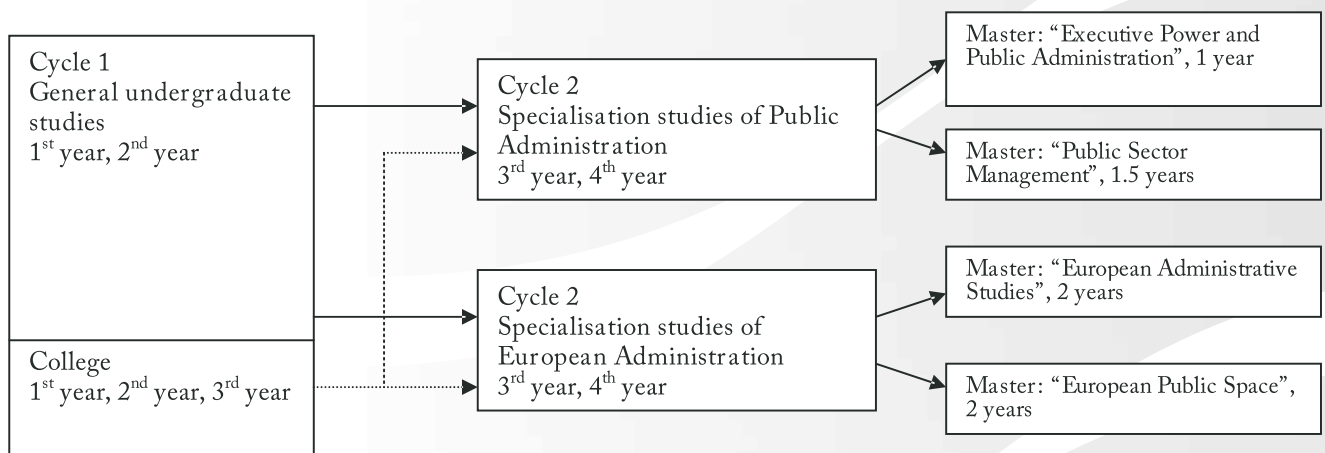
Cycle 1
General undergraduate studies
1$^{st}$ year, 2$^{nd}$ year

College
1$^{st}$ year, 2$^{nd}$ year, 3$^{rd}$ year

Cycle 2
Specialisation studies of Public Administration
3$^{rd}$ year, 4$^{th}$ year

Cycle 2
Specialisation studies of European Administration
3$^{rd}$ year, 4$^{th}$ year

Master: "Executive Power and Public Administration", 1 year

Master: "Public Sector Management", 1.5 years

Master: "European Administrative Studies", 2 years

Master: "European Public Space", 2 years